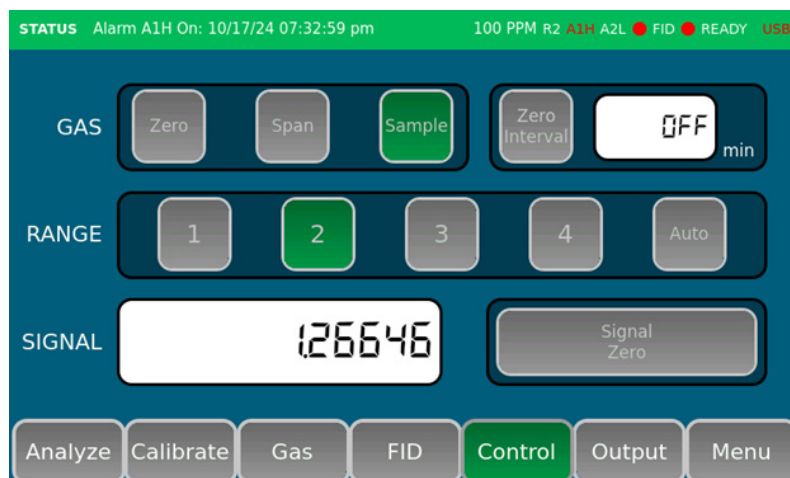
STATUS Alarm A1H On: 10/17/24 07:32:59 pm 100 PPM R2 A1H A2L FID READY USB

GAS Zero Span Sample Zero Interval OFF min

RANGE 1 2 3 4 Auto

SIGNAL 1.26646 Signal Zero

Analyze Calibrate Gas FID Control Output Menu